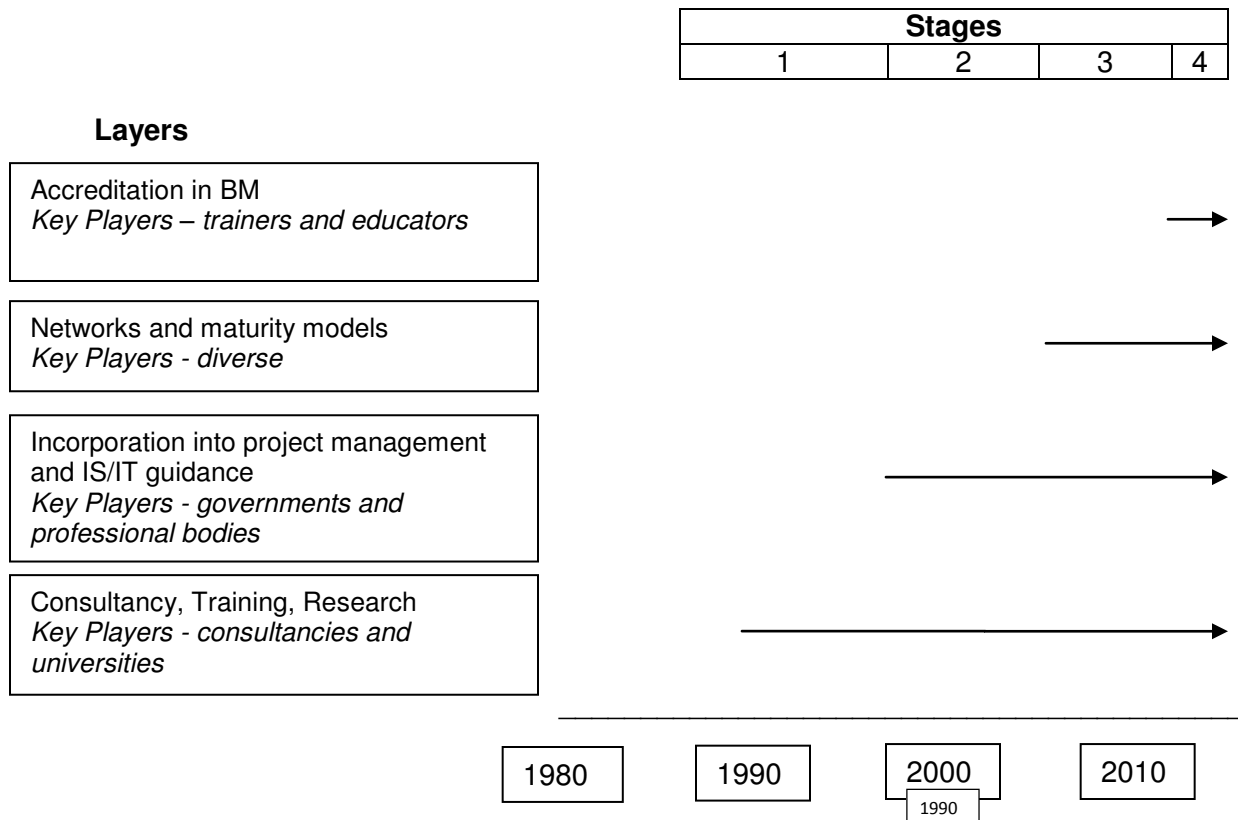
| Stages | | | |
|---|---|---|---|
| 1 | 2 | 3 | 4 |

**Layers**

Accreditation in BM
*Key Players – trainers and educators*

Networks and maturity models
*Key Players - diverse*

Incorporation into project management and IS/IT guidance
*Key Players - governments and professional bodies*

Consultancy, Training, Research
*Key Players - consultancies and universities*

1980

1990

2000

1990

2010